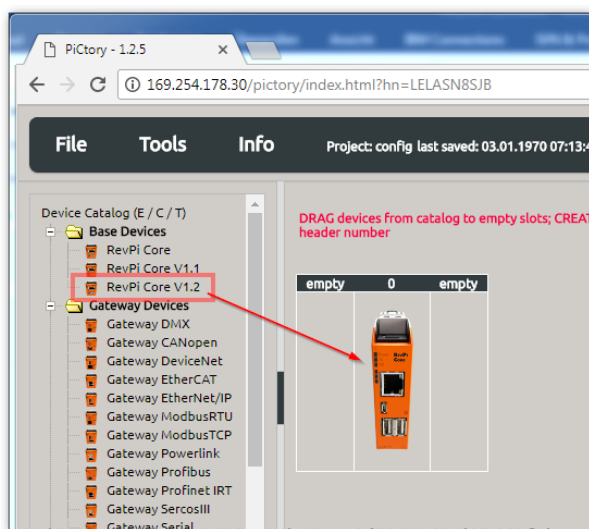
PiCtory - 1.2.5

169.254.178.30/pictory/index.html?hn=LELASN8SJB

File Tools Info Project: config last saved: 03.01.1970 07:13:4

Device Catalog (E / C / T)
Base Devices
RevPi Core
RevPi Core V1.1
RevPi Core V1.2
Gateway Devices
Gateway DMX
Gateway CANopen
Gateway DeviceNet
Gateway EtherCAT
Gateway EtherNet/IP
Gateway ModbusRTU
Gateway ModbusTCP
Gateway Powerlink
Gateway Profibus
Gateway Profinet IRT
Gateway SercosIII
Gateway Serial

DRAG devices from catalog to empty slots; CREAT header number

| empty | 0 | empty |
|---|---|---|

RevPi Core